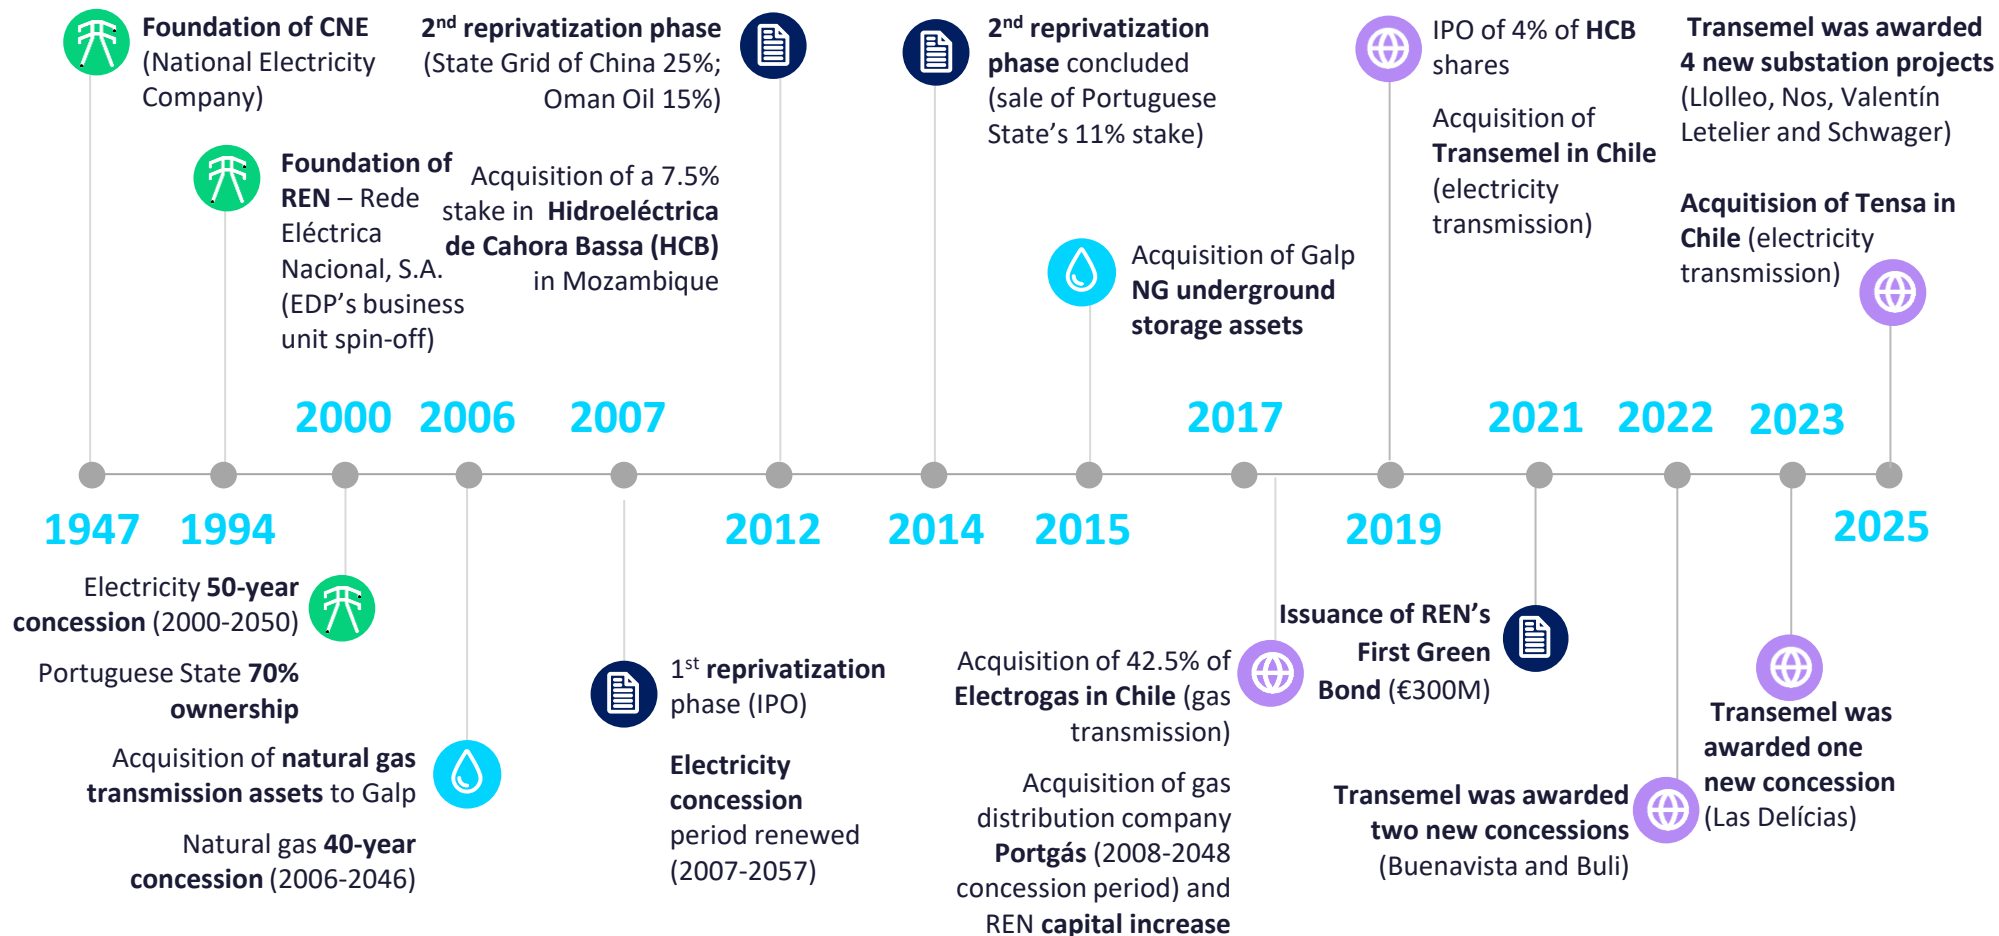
Foundation of CNE (National Electricity Company)

Foundation of REN – Rede Eléctrica Nacional, S.A. (EDP's business unit spin-off)

2$^{nd}$ reprivatization phase (State Grid of China 25%; Oman Oil 15%)

Acquisition of a 7.5% stake in Hidroeléctrica de Cahora Bassa (HCB) in Mozambique

2$^{nd}$ reprivatization phase concluded (sale of Portuguese State's 11% stake)

Acquisition of Galp NG underground storage assets

IPO of 4% of HCB shares

Acquisition of Transemel in Chile (electricity transmission)

Transemel was awarded 4 new substation projects (Llolleo, Nos, Valentín Letelier and Schwager)

Acquitision of Tensa in Chile (electricity transmission)

2000 2006 2007 2017 2021 2022 2023

1947 1994 2012 2014 2015 2019 2025

Electricity 50-year concession (2000-2050)

Portuguese State 70% ownership

Acquisition of natural gas transmission assets to Galp

Natural gas 40-year concession (2006-2046)

1$^{st}$ reprivatization phase (IPO)

Electricity concession period renewed (2007-2057)

Acquisition of 42.5% of Electrogas in Chile (gas transmission)

Acquisition of gas distribution company Portgás (2008-2048 concession period) and REN capital increase

Issuance of REN's First Green Bond (€300M)

Transemel was awarded two new concessions (Buenavista and Buli)

Transemel was awarded one new concession (Las Delícias)